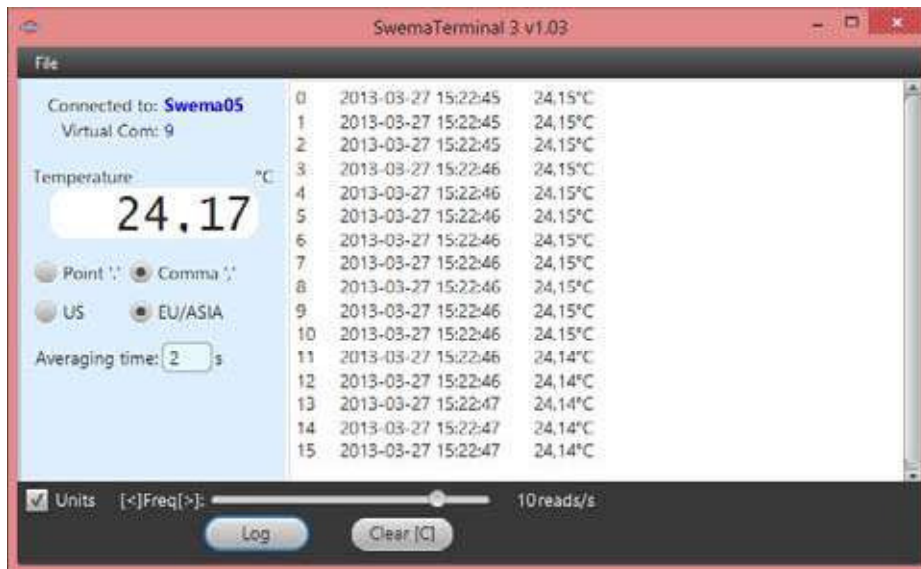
SwemaTerminal 3 v1.03

File

Connected to: Swema05
Virtual Com: 9

Temperature °C
24.17

Point '.' Comma ','

US EU/ASIA

Averaging time: 2 s

0 2013-03-27 15:22:45 24,15°C
1 2013-03-27 15:22:45 24,15°C
2 2013-03-27 15:22:45 24,15°C
3 2013-03-27 15:22:46 24,15°C
4 2013-03-27 15:22:46 24,15°C
5 2013-03-27 15:22:46 24,15°C
6 2013-03-27 15:22:46 24,15°C
7 2013-03-27 15:22:46 24,15°C
8 2013-03-27 15:22:46 24,15°C
9 2013-03-27 15:22:46 24,15°C
10 2013-03-27 15:22:46 24,15°C
11 2013-03-27 15:22:46 24,14°C
12 2013-03-27 15:22:46 24,14°C
13 2013-03-27 15:22:47 24,14°C
14 2013-03-27 15:22:47 24,14°C
15 2013-03-27 15:22:47 24,14°C

Units [<]Freq[>]: 10reads/s

Log Clear [C]